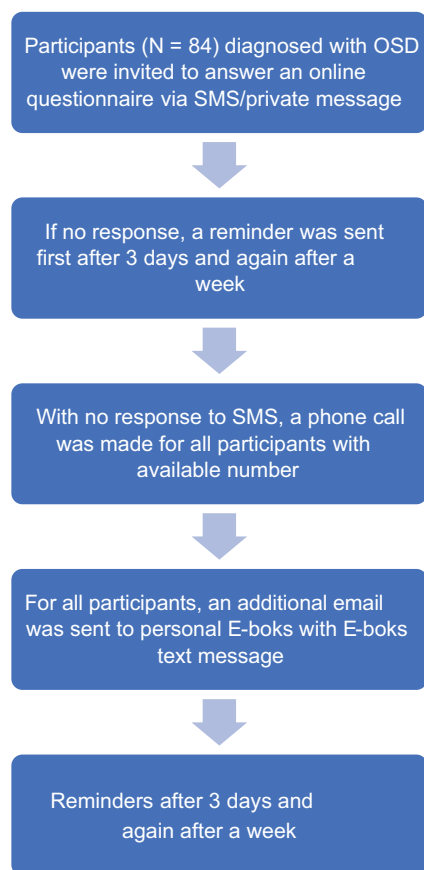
Participants (N = 84) diagnosed with OSD were invited to answer an online questionnaire via SMS/private message

If no response, a reminder was sent first after 3 days and again after a week

With no response to SMS, a phone call was made for all participants with available number

For all participants, an additional email was sent to personal E-boks with E-boks text message

Reminders after 3 days and again after a week